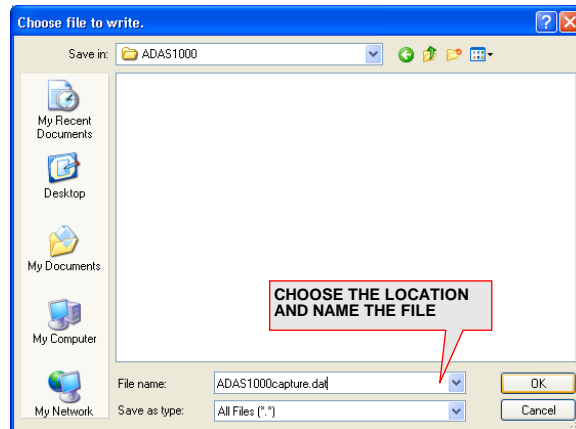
Choose file to write.

Save in: ADAS1000

My Recent Documents

Desktop

My Documents

My Computer

My Network

CHOOSE THE LOCATION AND NAME THE FILE

File name: ADAS1000capture.dat

Save as type: All Files (*.*)

OK

Cancel